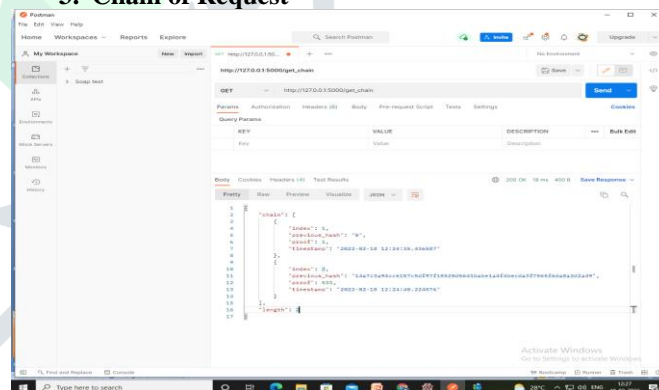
3. Chain of Request

Postman
File Edit View Help
Home Workspaces Reports Explore
Search Postman
Invite
Upgrade
My Workspace
New Import
Collections
APIs
Environments
Mock Servers
Monitors
History
Soap test
http://127.0.0.1:50...
No Environment
http://127.0.0.1:5000/get_chain
Save
GET
http://127.0.0.1:5000/get_chain
Send
Params Authorization Headers (6) Body Pre-request Script Tests Settings
Cookies
Query Params

| KEY | VALUE | DESCRIPTION | Bulk Edit |
|---|---|---|---|
| Key | Value | Description | |

Body Cookies Headers (4) Test Results
200 OK 18 ms 450 B Save Response
Pretty Raw Preview Visualize JSON

1 {
2 "chain": [
3 {
4 "index": 1,
5 "previous_hash": "0",
6 "proof": 1,
7 "timestamp": "2022-02-18 12:34:35.436087"
8 },
9 {
10 "index": 2,
11 "previous_hash": "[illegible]",
12 "proof": 533,
13 "timestamp": "2022-02-18 12:34:46.220676"
14 }
15 ],
16 "length": 2
17 }

Activate Windows
Go to Settings to activate Windows.
Find and Replace Console
Bootcamp Runner Trash
Type here to search
28°C ENG